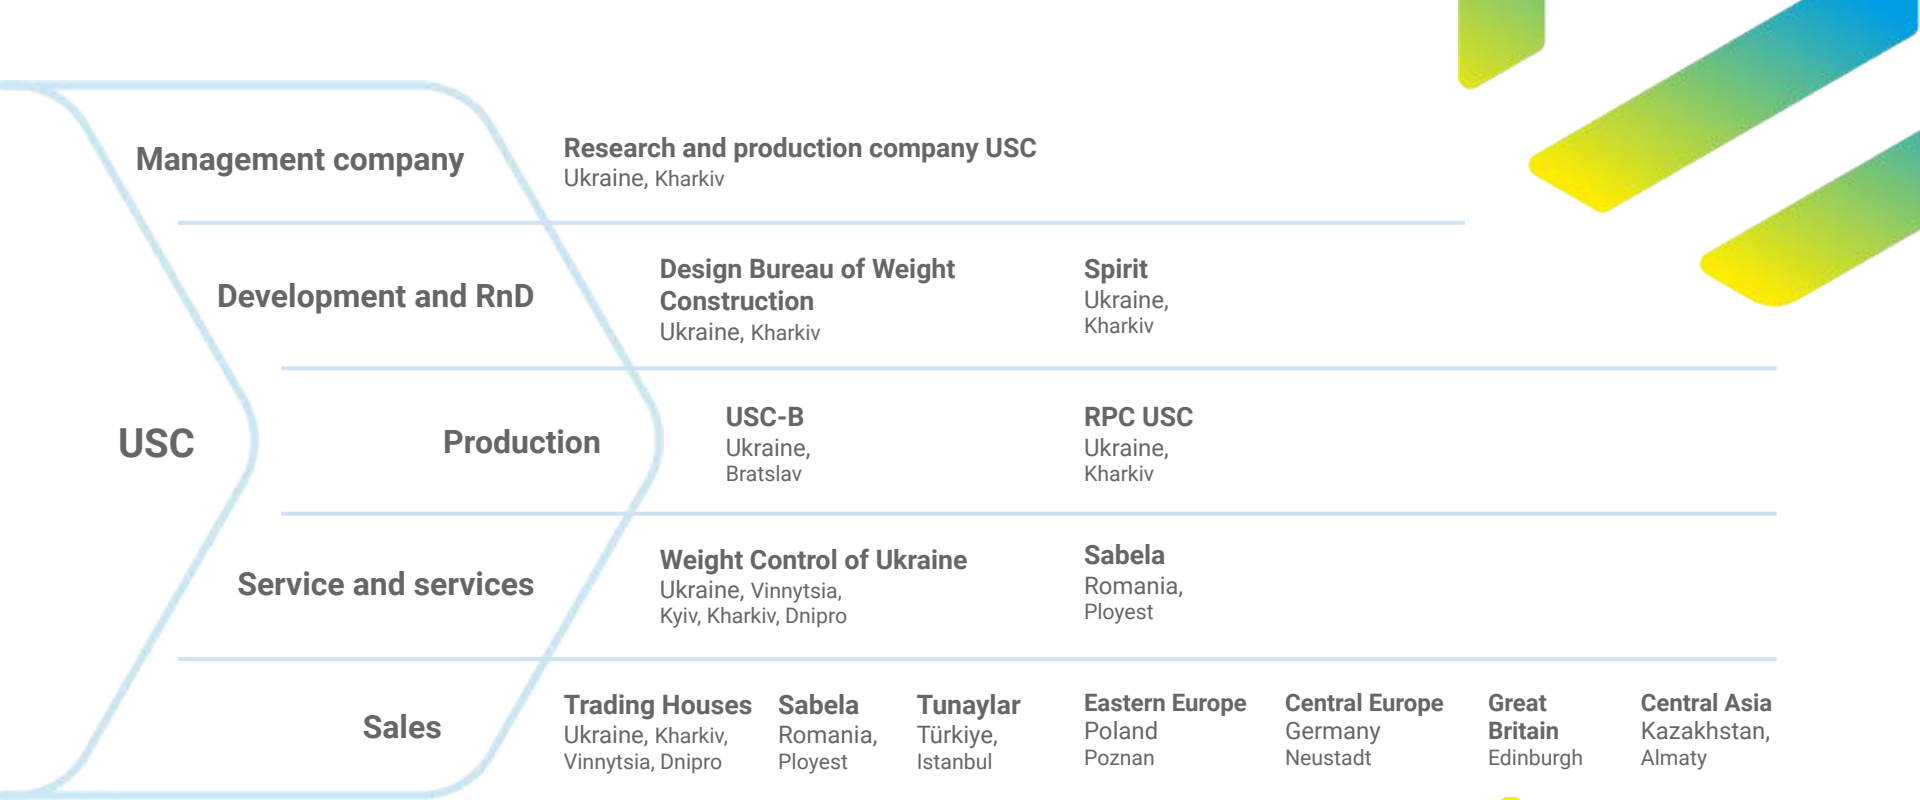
USC

Management company

Research and production company USC
Ukraine, Kharkiv

Development and RnD

Design Bureau of Weight Construction
Ukraine, Kharkiv

Spirit
Ukraine, Kharkiv

Production

USC-B
Ukraine, Bratslav

RPC USC
Ukraine, Kharkiv

Service and services

Weight Control of Ukraine
Ukraine, Vinnytsia, Kyiv, Kharkiv, Dnipro

Sabela
Romania, Ployest

Sales

Trading Houses
Ukraine, Kharkiv, Vinnytsia, Dnipro

Sabela
Romania, Ployest

Tunaylar
Türkiye, Istanbul

Eastern Europe
Poland
Poznan

Central Europe
Germany
Neustadt

Great Britain
Edinburgh

Central Asia
Kazakhstan, Almaty